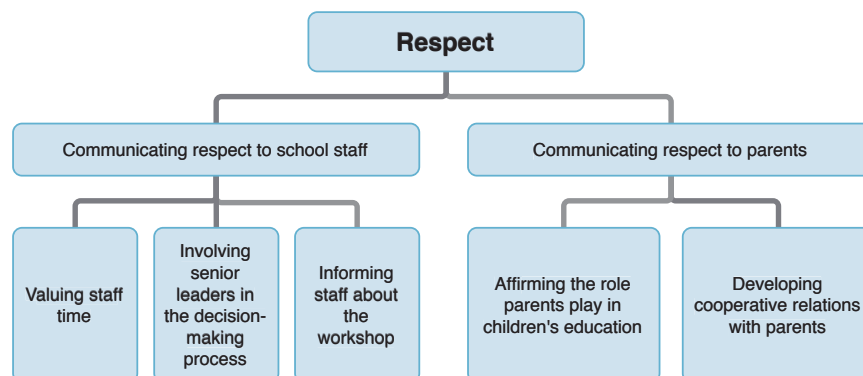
Respect

Communicating respect to school staff

Valuing staff time

Involving senior leaders in the decision-making process

Informing staff about the workshop

Communicating respect to parents

Affirming the role parents play in children's education

Developing cooperative relations with parents